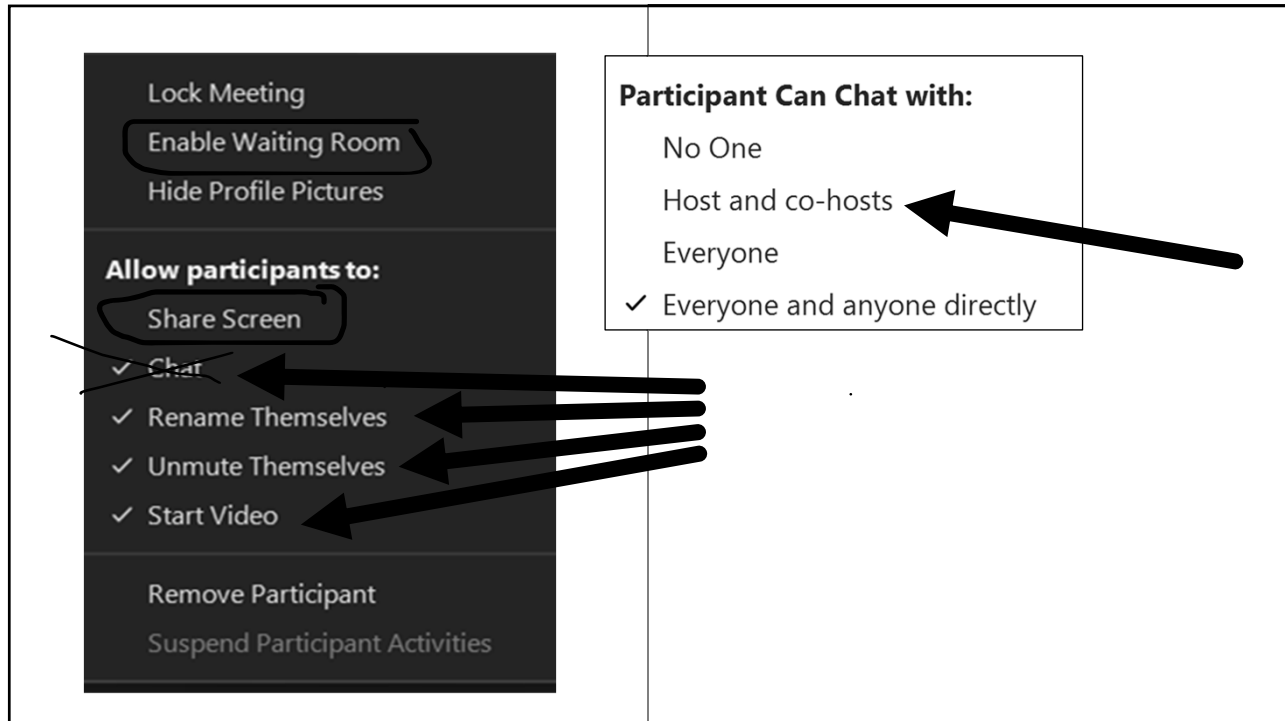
Lock Meeting
Enable Waiting Room
Hide Profile Pictures

Allow participants to:
Share Screen
✓ Chat
✓ Rename Themselves
✓ Unmute Themselves
✓ Start Video

Remove Participant
Suspend Participant Activities

Participant Can Chat with:
No One
Host and co-hosts
Everyone
✓ Everyone and anyone directly